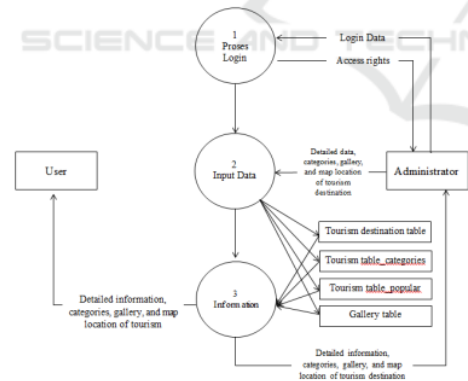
SCIENCE AND TECHNO

1
Proses
Login

Login Data

Access rights

2
Input Data

Detailed data, categories, gallery, and map location of tourism destination

Administrator

User

Tourism destination table

Tourism table_categories

Tourism table_popular

Gallery table

3
Information

Detailed information, categories, gallery, and map location of tourism

Detailed information, categories, gallery, and map location of tourism destination